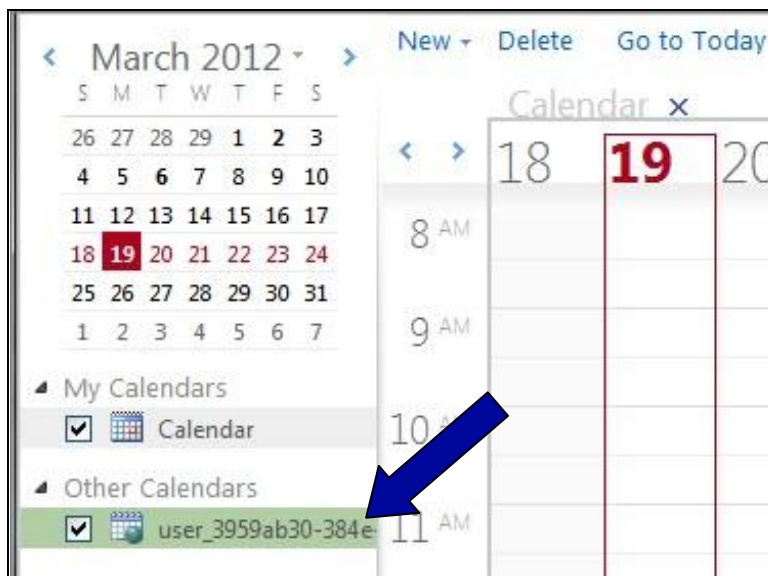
March 2012

| S | M | T | W | T | F | S |
|---|---|---|---|---|---|---|
| 26 | 27 | 28 | 29 | 1 | 2 | 3 |
| 4 | 5 | 6 | 7 | 8 | 9 | 10 |
| 11 | 12 | 13 | 14 | 15 | 16 | 17 |
| 18 | 19 | 20 | 21 | 22 | 23 | 24 |
| 25 | 26 | 27 | 28 | 29 | 30 | 31 |
| 1 | 2 | 3 | 4 | 5 | 6 | 7 |

My Calendars
Calendar
Other Calendars
user_3959ab30-384e

New Delete Go to Today
Calendar ×
18 19 20
8 AM
9 AM
10 AM
11 AM